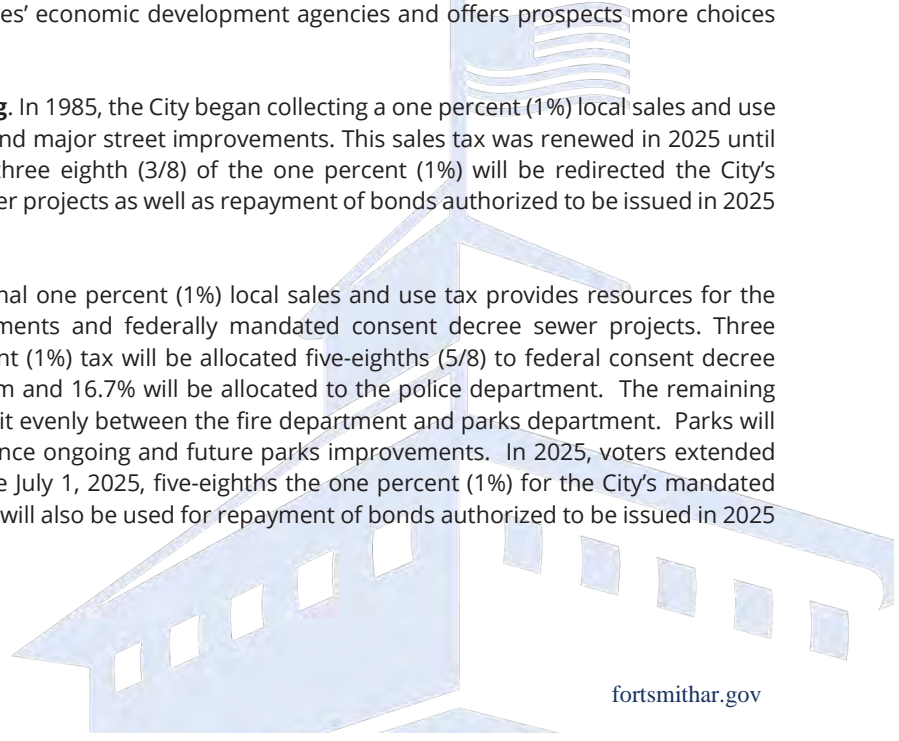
es' economic development agencies and offers prospects more choices

g. In 1985, the City began collecting a one percent (1%) local sales and use nd major street improvements. This sales tax was renewed in 2025 until hree eighth (3/8) of the one percent (1%) will be redirected the City's er projects as well as repayment of bonds authorized to be issued in 2025

nal one percent (1%) local sales and use tax provides resources for the ments and federally mandated consent decree sewer projects. Three nt (1%) tax will be allocated five-eighths (5/8) to federal consent decree m and 16.7% will be allocated to the police department. The remaining it evenly between the fire department and parks department. Parks will nce ongoing and future parks improvements. In 2025, voters extended e July 1, 2025, five-eighths the one percent (1%) for the City's mandated will also be used for repayment of bonds authorized to be issued in 2025

fortsmithar.gov